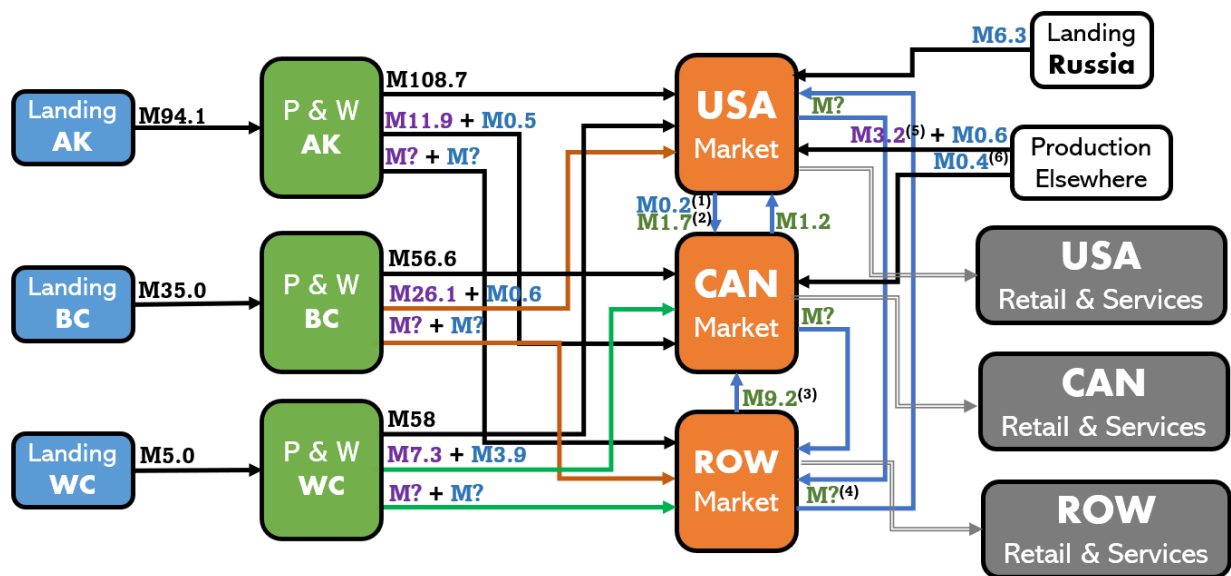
Landing AK
M94.1
P & W AK
M108.7
M11.9 + M0.5
M? + M?
Landing BC
M35.0
P & W BC
M56.6
M26.1 + M0.6
M? + M?
Landing WC
M5.0
P & W WC
M58
M7.3 + M3.9
M? + M?
USA Market
M?
M3.2$^{(5)}$ + M0.6
M0.4$^{(6)}$
M0.2$^{(1)}$
M1.7$^{(2)}$
M1.2
CAN Market
M?
M9.2$^{(3)}$
ROW Market
M?$^{(4)}$
M6.3
Landing Russia
Production Elsewhere
USA Retail & Services
CAN Retail & Services
ROW Retail & Services